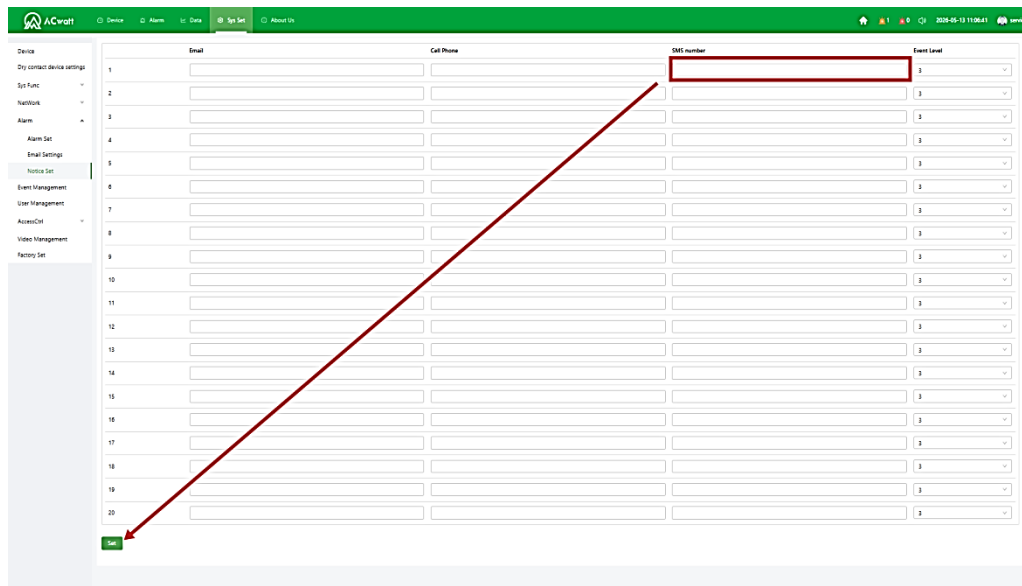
ACwatt Device Alarm Data Sys Set About Us 1 0 2026-05-13 11:06:41 servi

Device
Dry contact device settings
Sys Func
NetWork
Alarm
Alarm Set
Email Settings
Notice Set
Event Management
User Management
AccessCtrl
Video Management
Factory Set

| | Email | Cell Phone | SMS number | Event Level |
|---|---|---|---|---|
| 1 | | | | 3 |
| 2 | | | | 3 |
| 3 | | | | 3 |
| 4 | | | | 3 |
| 5 | | | | 3 |
| 6 | | | | 3 |
| 7 | | | | 3 |
| 8 | | | | 3 |
| 9 | | | | 3 |
| 10 | | | | 3 |
| 11 | | | | 3 |
| 12 | | | | 3 |
| 13 | | | | 3 |
| 14 | | | | 3 |
| 15 | | | | 3 |
| 16 | | | | 3 |
| 17 | | | | 3 |
| 18 | | | | 3 |
| 19 | | | | 3 |
| 20 | | | | 3 |

Set